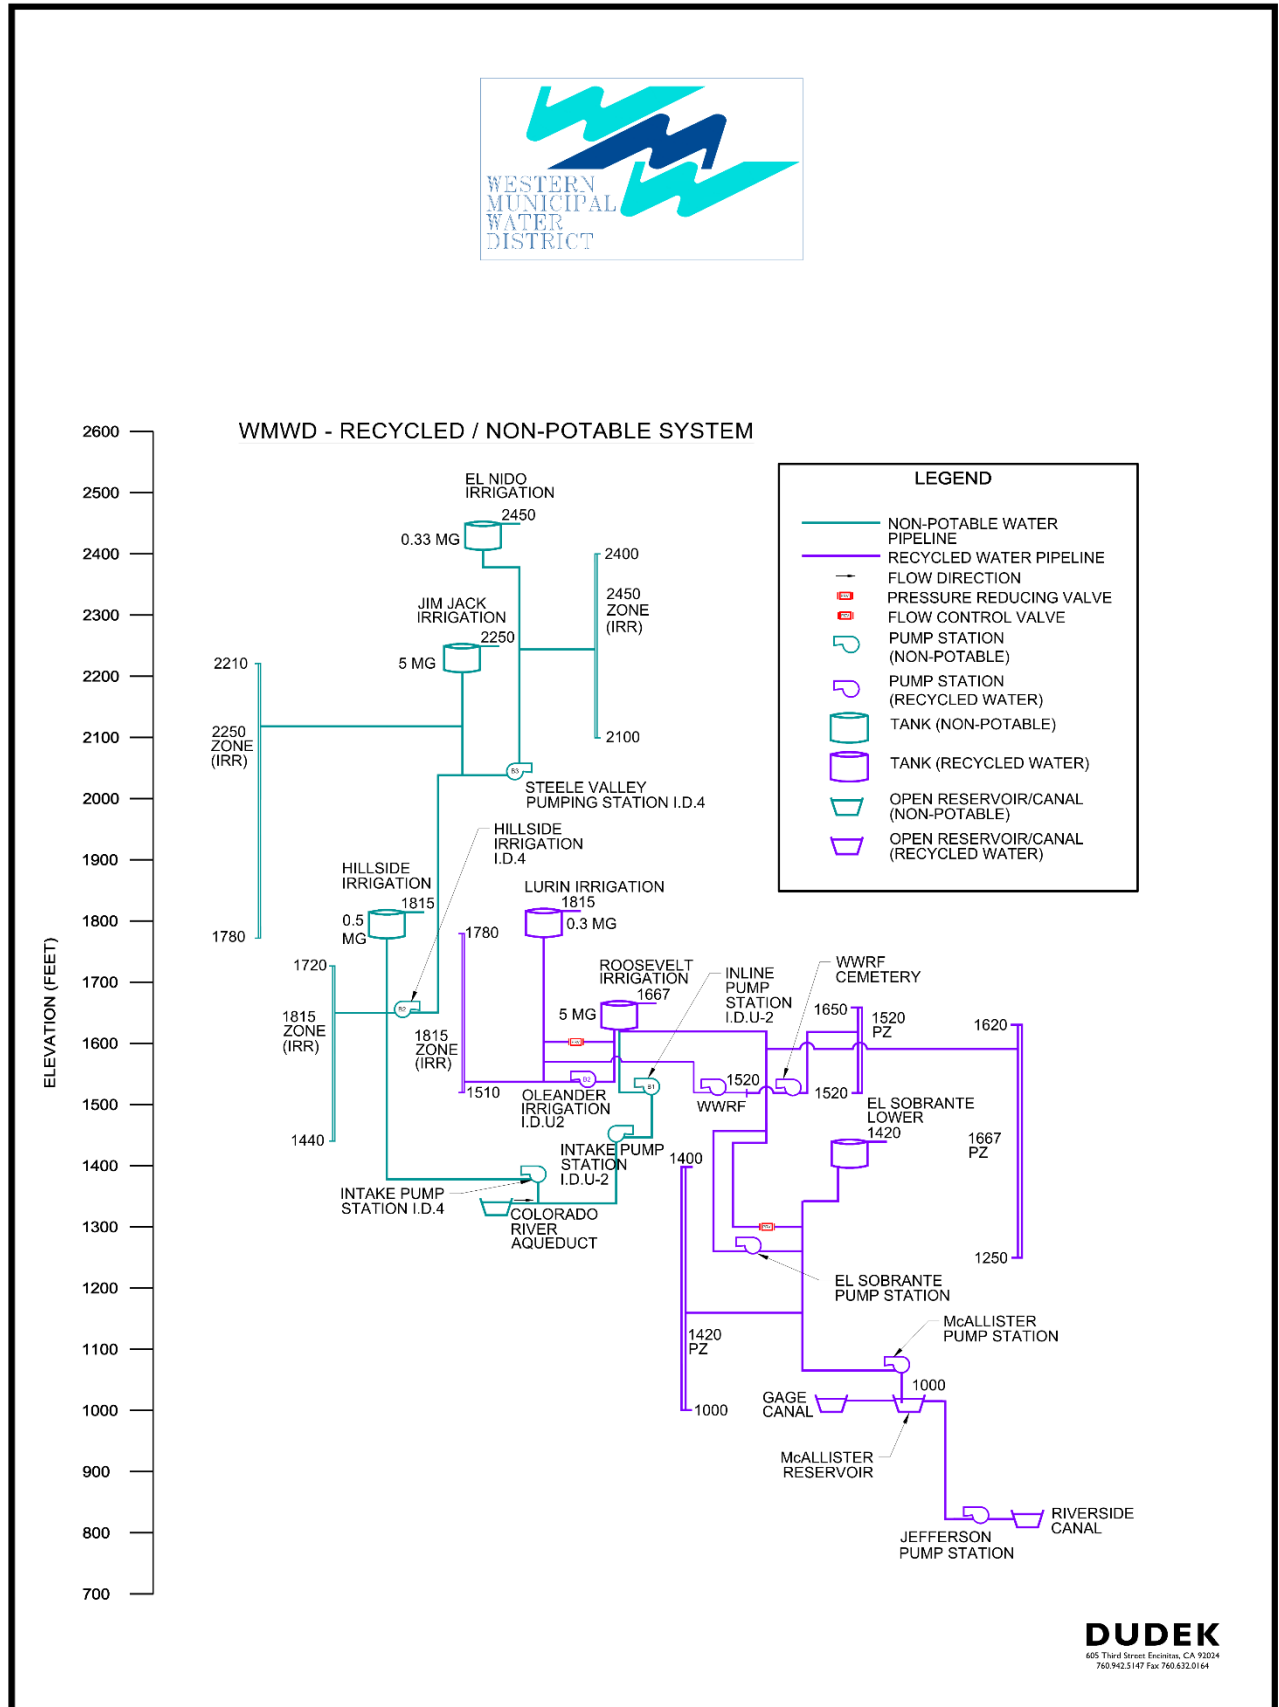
WESTERN MUNICIPAL WATER DISTRICT

WMWD - RECYCLED / NON-POTABLE SYSTEM

LEGEND
NON-POTABLE WATER PIPELINE
RECYCLED WATER PIPELINE
FLOW DIRECTION
PRESSURE REDUCING VALVE
FLOW CONTROL VALVE
PUMP STATION (NON-POTABLE)
PUMP STATION (RECYCLED WATER)
TANK (NON-POTABLE)
TANK (RECYCLED WATER)
OPEN RESERVOIR/CANAL (NON-POTABLE)
OPEN RESERVOIR/CANAL (RECYCLED WATER)

ELEVATION (FEET)
2600
2500
2400
2300
2200
2100
2000
1900
1800
1700
1600
1500
1400
1300
1200
1100
1000
900
800
700

EL NIDO IRRIGATION
2450
0.33 MG
2400
2450 ZONE (IRR)
2100
JIM JACK IRRIGATION
2250
5 MG
2210
2250 ZONE (IRR)
1780
STEELE VALLEY PUMPING STATION I.D.4
HILLSIDE IRRIGATION I.D.4
HILLSIDE IRRIGATION
1815
0.5 MG
LURIN IRRIGATION
1815
0.3 MG
1780
1720
1815 ZONE (IRR)
1440
1815 ZONE (IRR)
1510
ROOSEVELT IRRIGATION
1667
5 MG
INLINE PUMP STATION I.D.U-2
WWRF CEMETERY
1650
1520 PZ
1620
1520
WWRF
1520
OLEANDER IRRIGATION I.D.U2
EL SOBRANTE LOWER
1420
1667 PZ
INTAKE PUMP STATION I.D.U-2
1400
INTAKE PUMP STATION I.D.4
COLORADO RIVER AQUEDUCT
1250
EL SOBRANTE PUMP STATION
1420 PZ
McALLISTER PUMP STATION
1000
GAGE CANAL
1000
McALLISTER RESERVOIR
RIVERSIDE CANAL
JEFFERSON PUMP STATION

DUDEK
605 Third Street Encinitas, CA 92024
760.942.5147 Fax 760.632.0164